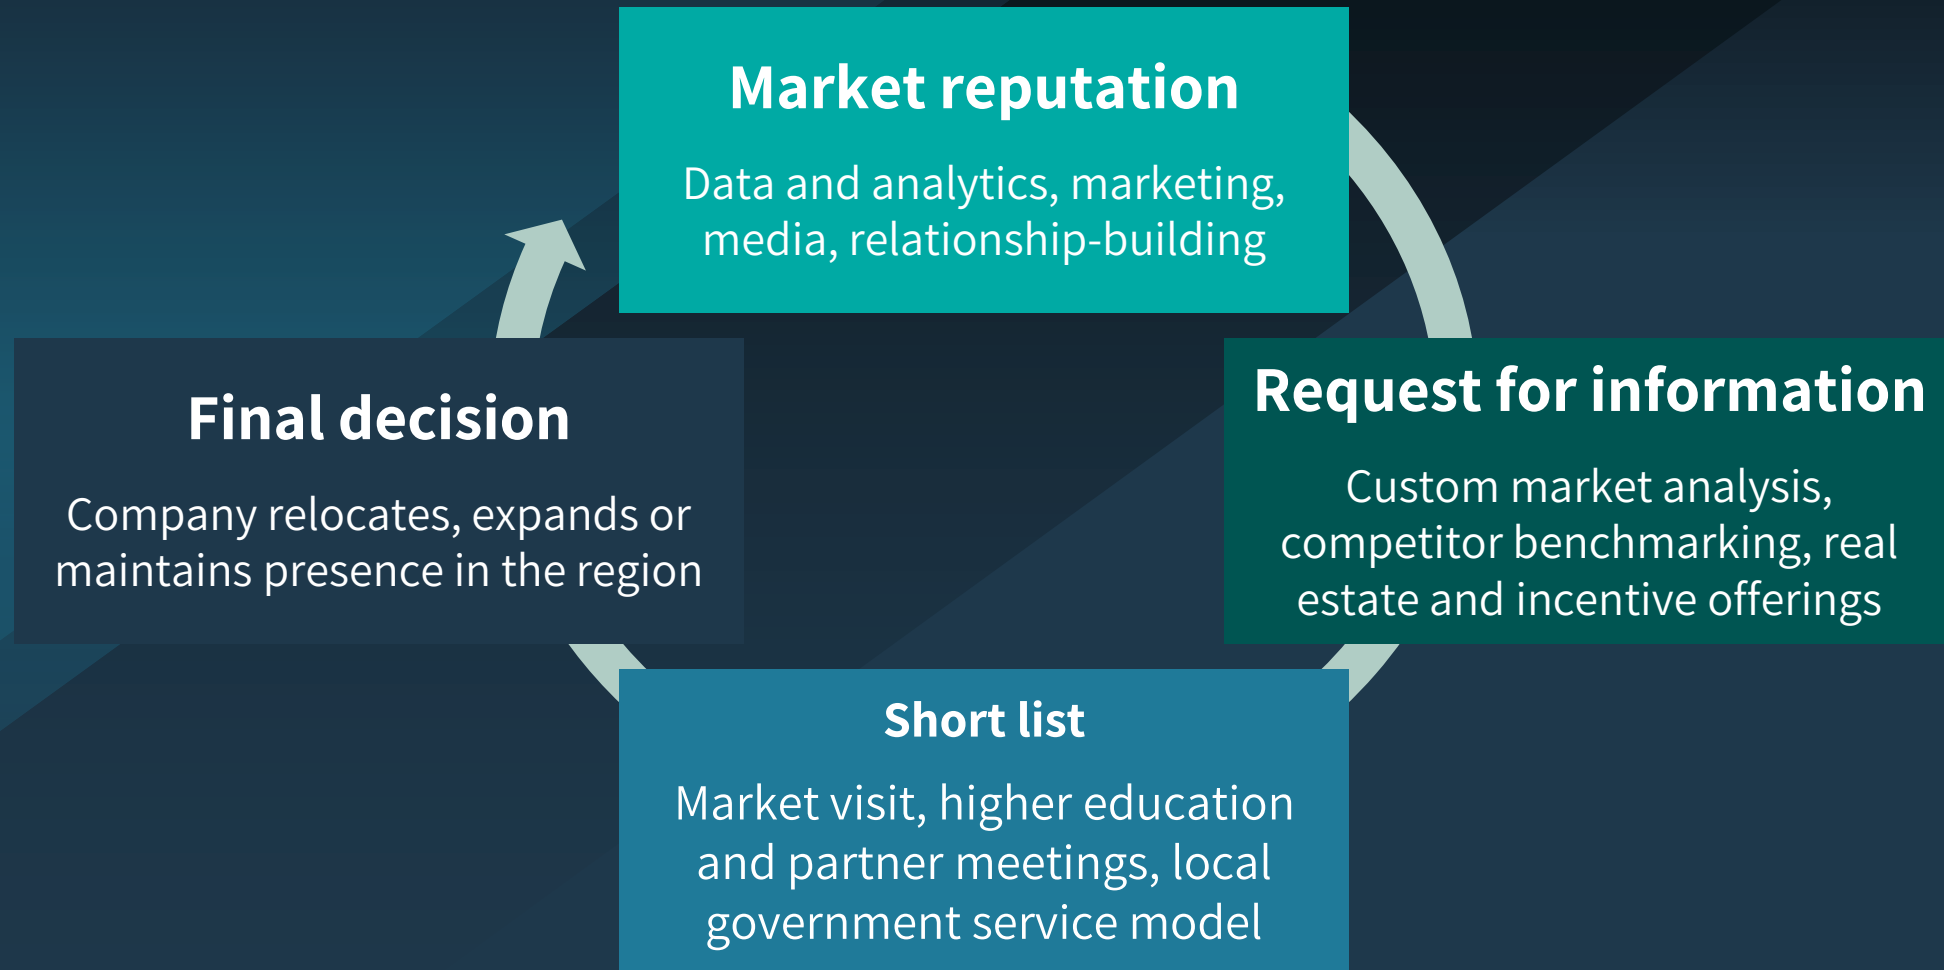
Market reputation

Data and analytics, marketing, media, relationship-building

Request for information

Custom market analysis, competitor benchmarking, real estate and incentive offerings

Short list

Market visit, higher education and partner meetings, local government service model

Final decision

Company relocates, expands or maintains presence in the region